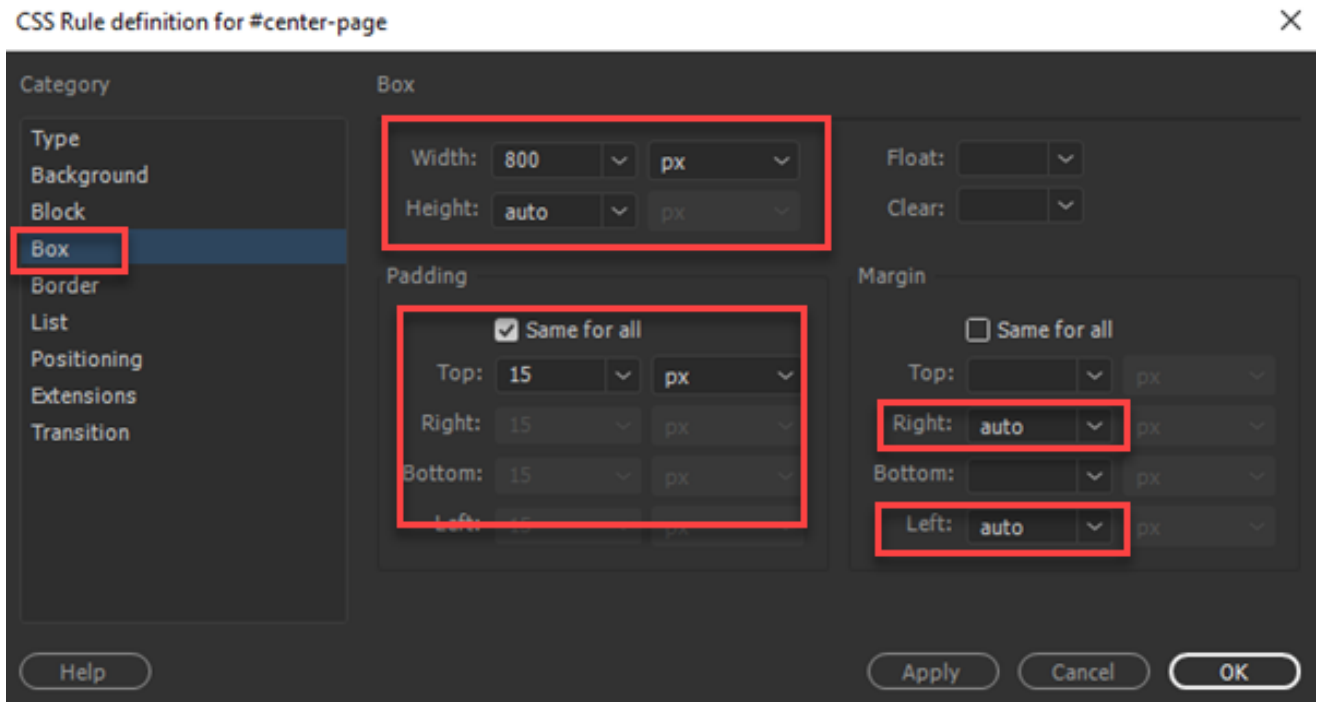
CSS Rule definition for #center-page

×

Category

Type
Background
Block
Box
Border
List
Positioning
Extensions
Transition

Box

Width: 800 px
Height: auto px

Float:
Clear:

Padding

Same for all
Top: 15 px
Right: 15 px
Bottom: 15 px
Left: 15 px

Margin

Same for all
Top: px
Right: auto px
Bottom: px
Left: auto px

Help

Apply Cancel OK